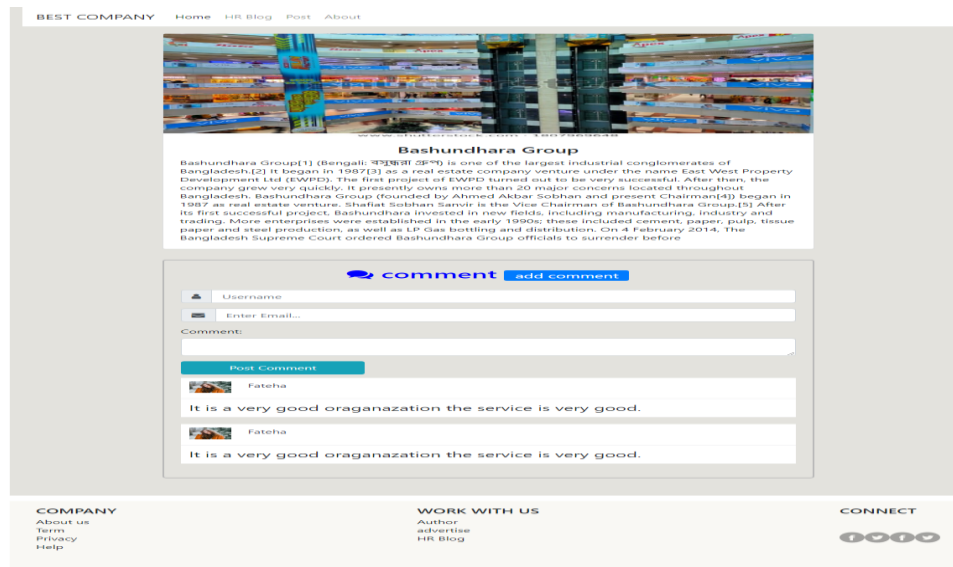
BEST COMPANY Home HR Blog Post About

www.shutterstock.com · 1807969648

Bashundhara Group

Bashundhara Group[1] (Bengali: বসুন্ধরা গ্রুপ) is one of the largest industrial conglomerates of Bangladesh.[2] It began in 1987[3] as a real estate company venture under the name East West Property Development Ltd (EWPD). The first project of EWPD turned out to be very successful. After then, the company grew very quickly. It presently owns more than 20 major concerns located throughout Bangladesh. Bashundhara Group (founded by Ahmed Akbar Sobhan and present Chairman[4]) began in 1987 as real estate venture. Shafiat Sobhan Sanvir is the Vice Chairman of Bashundhara Group.[5] After its first successful project, Bashundhara invested in new fields, including manufacturing, industry and trading. More enterprises were established in the early 1990s; these included cement, paper, pulp, tissue paper and steel production, as well as LP Gas bottling and distribution. On 4 February 2014, The Bangladesh Supreme Court ordered Bashundhara Group officials to surrender before

comment add comment

Username

Enter Email...

Comment:

Post Comment

Fateha

It is a very good oraganazation the service is very good.

Fateha

It is a very good oraganazation the service is very good.

COMPANY
About us
Term
Privacy
Help

WORK WITH US
Author
advertise
HR Blog

CONNECT